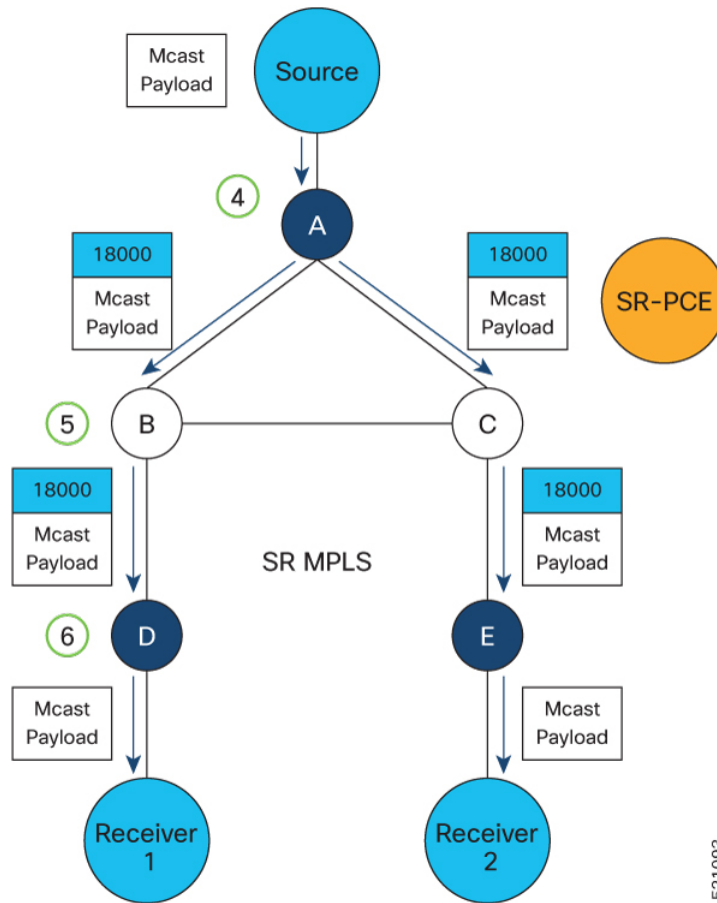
Mcast Payload

Source

4

A

18000
Mcast Payload

18000
Mcast Payload

SR-PCE

5

B

C

18000
Mcast Payload

18000
Mcast Payload

SR MPLS

6

D

E

Mcast Payload

Mcast Payload

Receiver 1

Receiver 2

521093